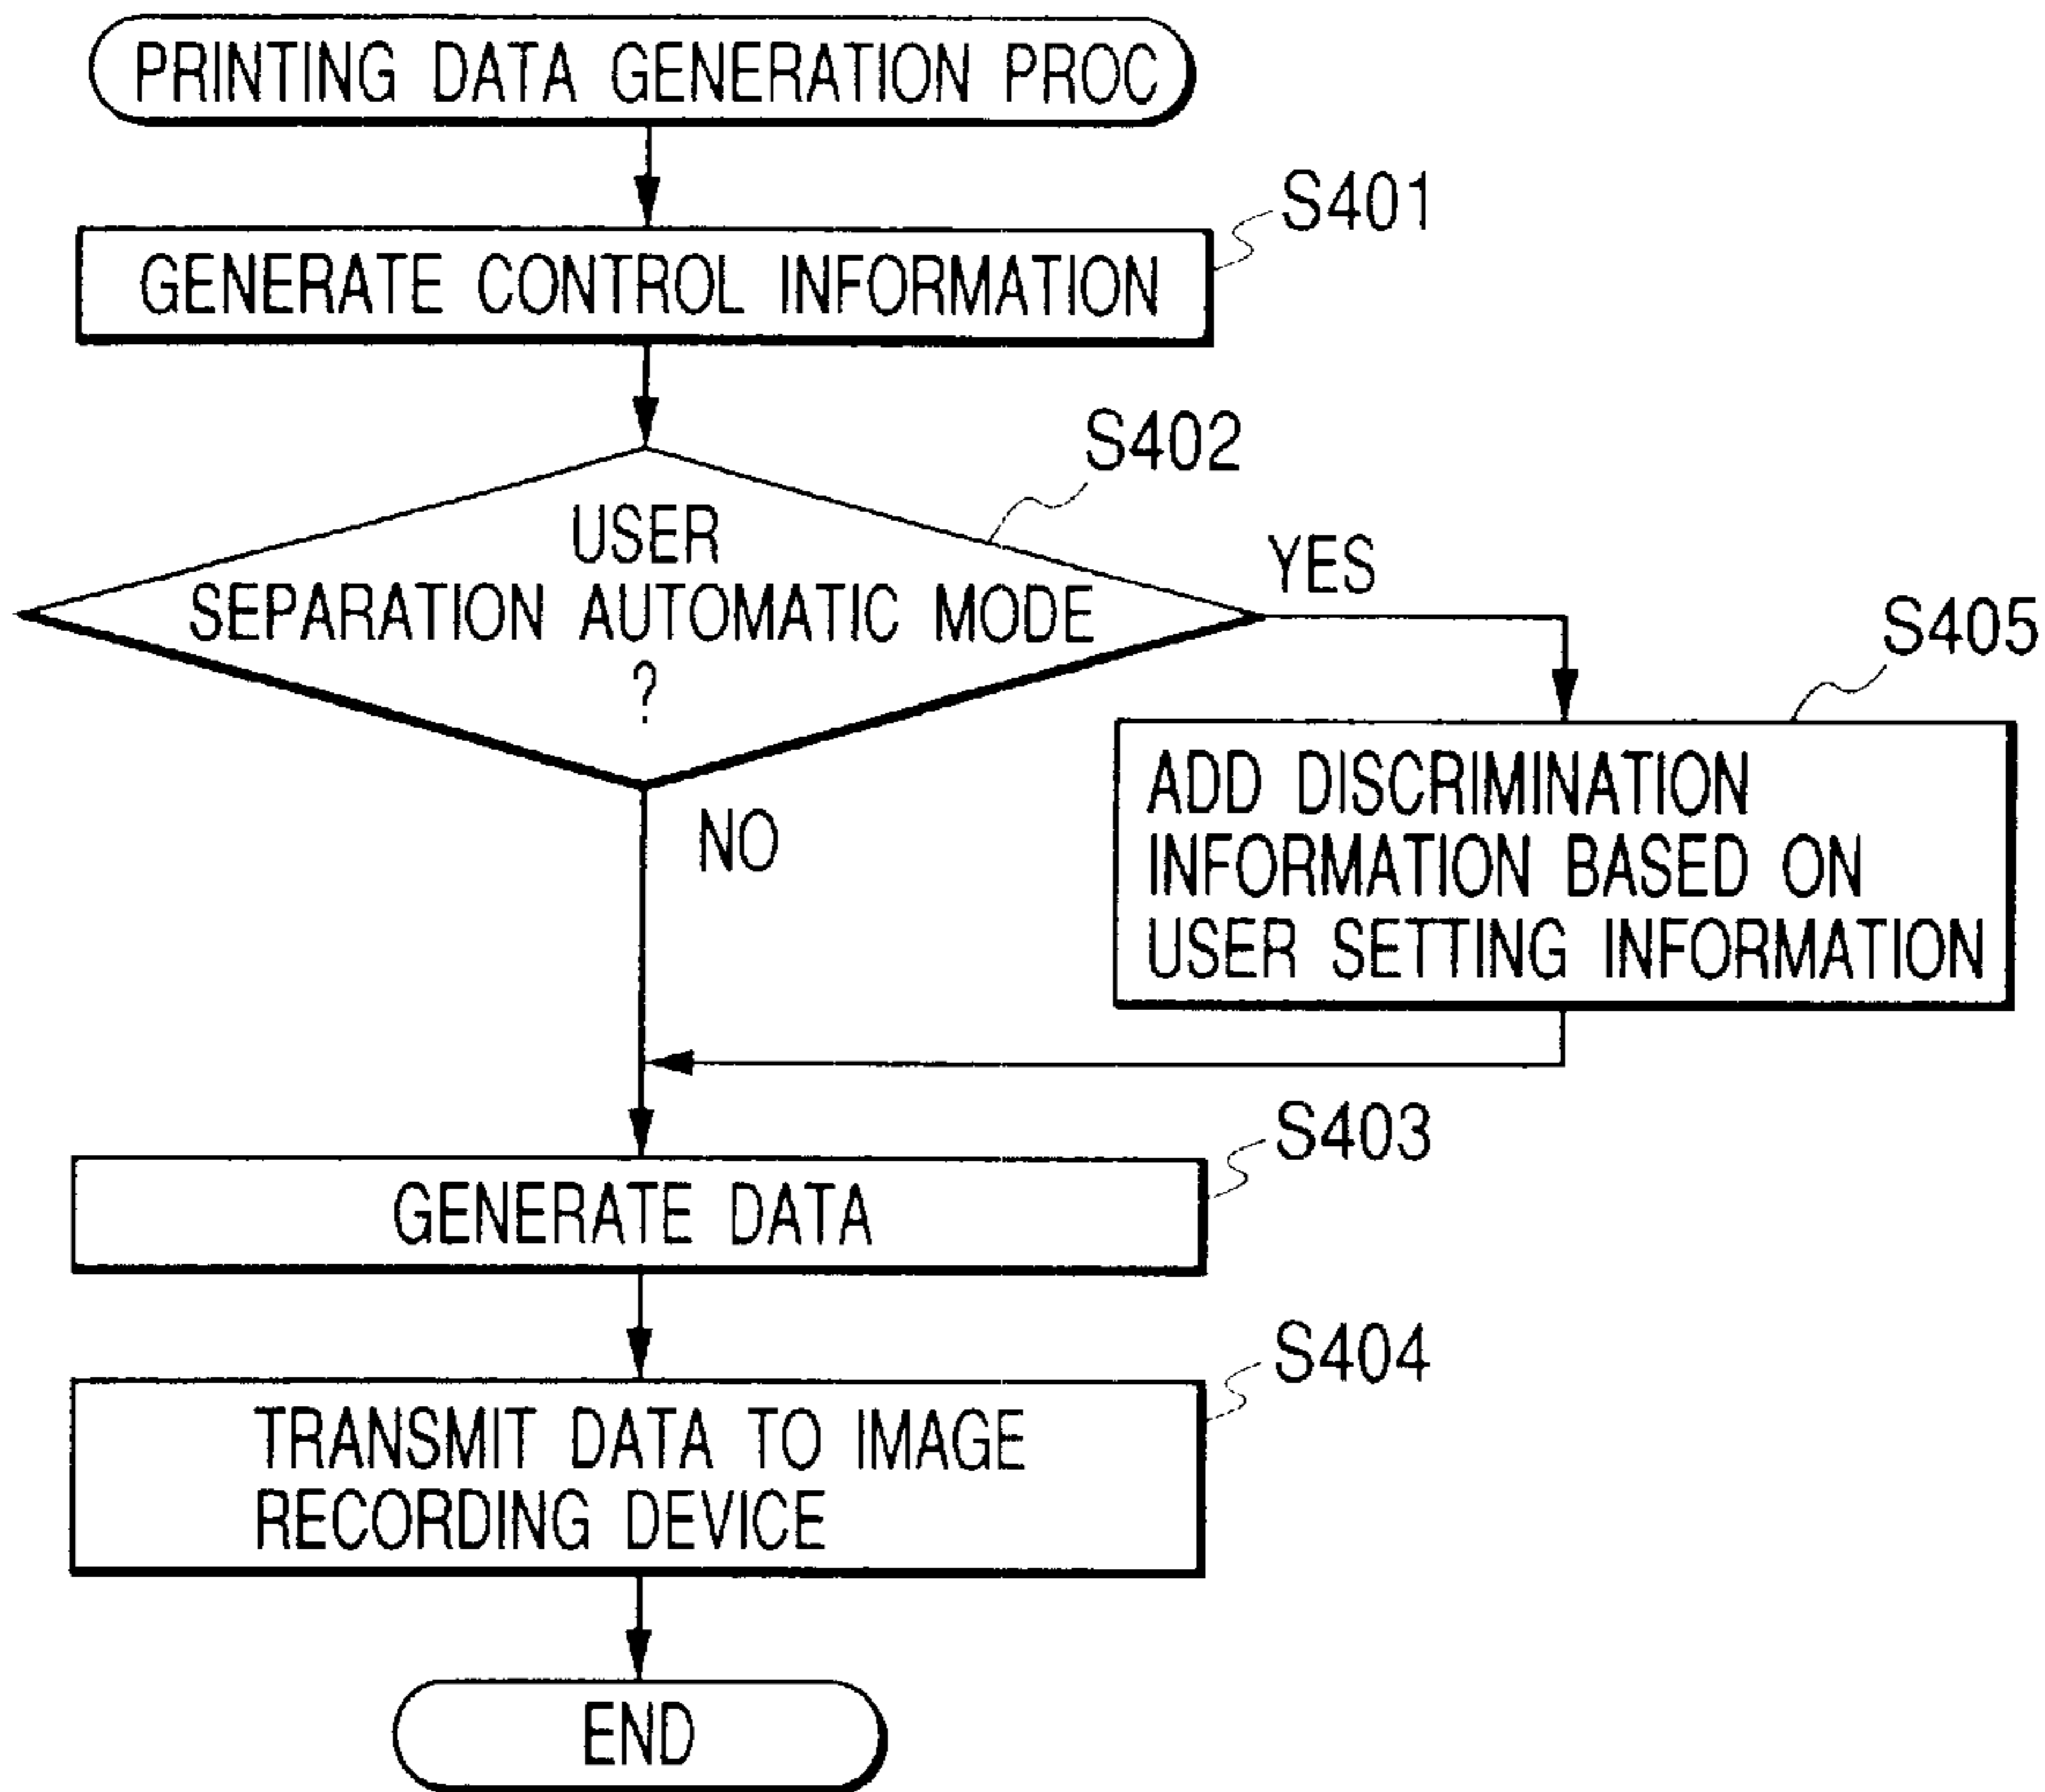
PRINTING DATA GENERATION PROC

S401

GENERATE CONTROL INFORMATION

S402

USER SEPARATION AUTOMATIC MODE ?

YES

S405

ADD DISCRIMINATION INFORMATION BASED ON USER SETTING INFORMATION

NO

S403

GENERATE DATA

S404

TRANSMIT DATA TO IMAGE RECORDING DEVICE

END